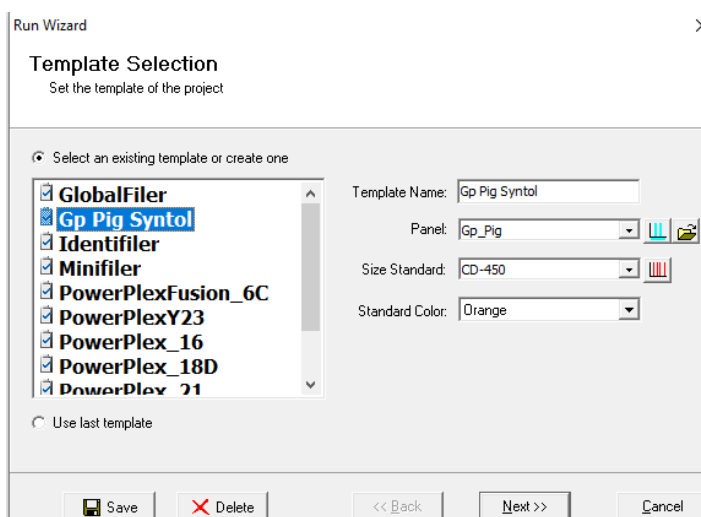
Run Wizard

Template Selection
Set the template of the project

Select an existing template or create one

GlobalFiler
Gp Pig Syntol
Identifiler
Minifiler
PowerPlexFusion_6C
PowerPlexY23
PowerPlex_16
PowerPlex_18D
PowerPlex_21

Template Name: Gp Pig Syntol
Panel: Gp_Pig
Size Standard: CD-450
Standard Color: Orange

Use last template

Save
Delete
<< Back
Next >>
Cancel